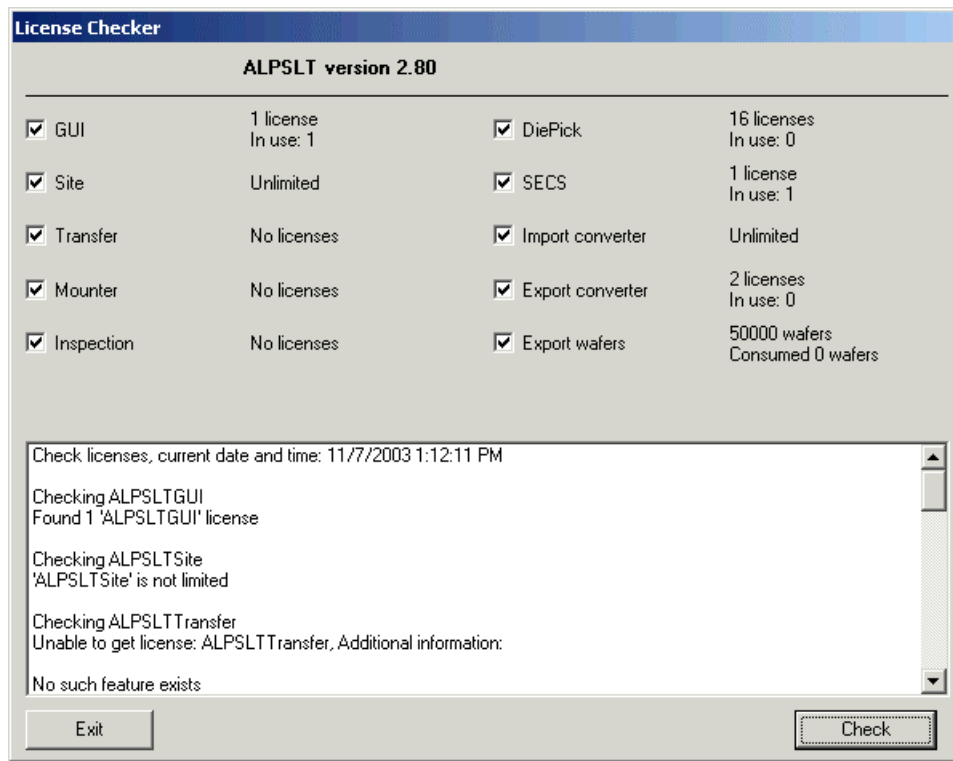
License Checker

ALPSLT version 2.80

| | | | |
|---|---|---|---|
| ☑ GUI | 1 license In use: 1 | ☑ DiePick | 16 licenses In use: 0 |
| ☑ Site | Unlimited | ☑ SECS | 1 license In use: 1 |
| ☑ Transfer | No licenses | ☑ Import converter | Unlimited |
| ☑ Mounter | No licenses | ☑ Export converter | 2 licenses In use: 0 |
| ☑ Inspection | No licenses | ☑ Export wafers | 50000 wafers Consumed 0 wafers |

Check licenses, current date and time: 11/7/2003 1:12:11 PM

Checking ALPSLTGUI
Found 1 'ALPSLTGUI' license

Checking ALPSLTSite
'ALPSLTSite' is not limited

Checking ALPSLTTransfer
Unable to get license: ALPSLTTransfer, Additional information:

No such feature exists

Exit

Check